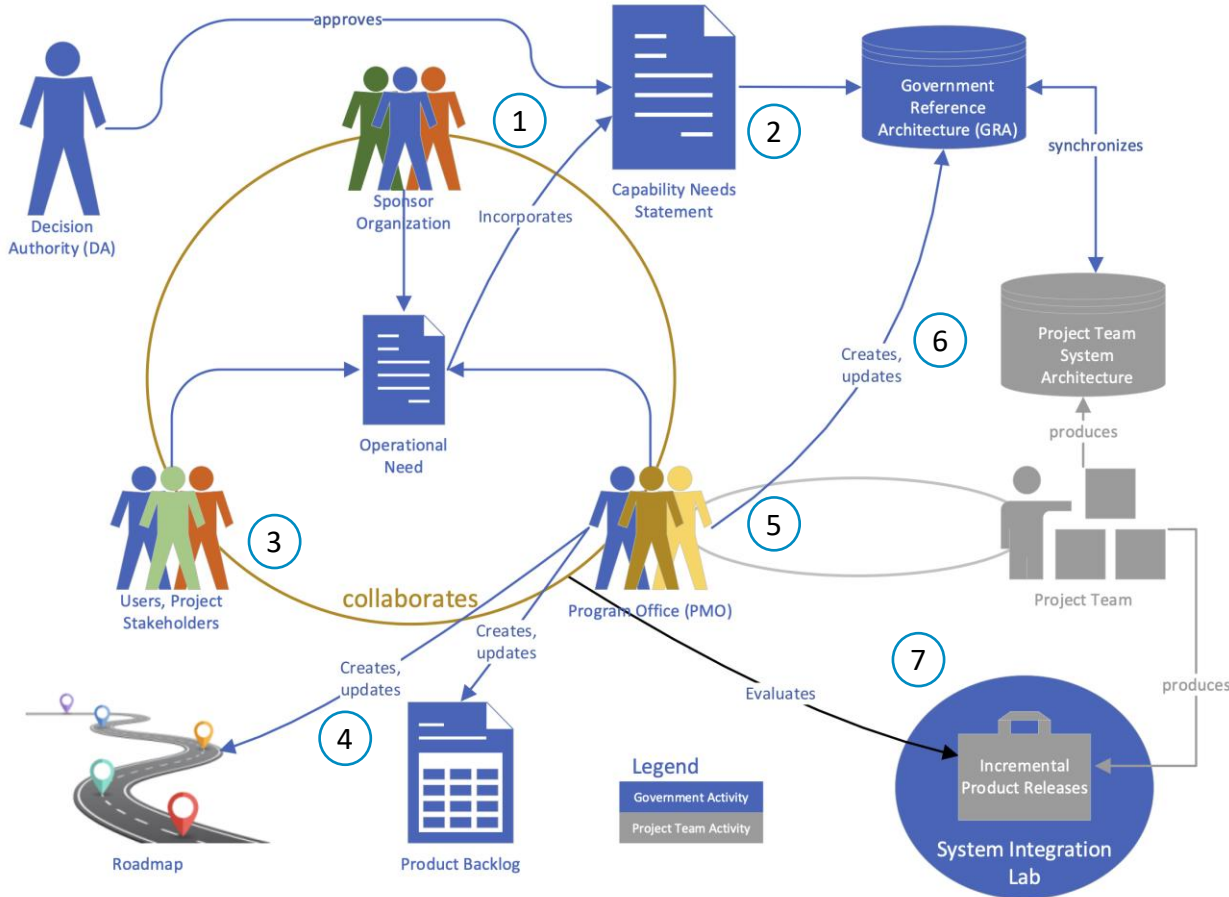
approves

Decision Authority (DA)

Sponsor Organization

1

Capability Needs Statement

2

Government Reference Architecture (GRA)

synchronizes

Incorporates

Operational Need

Creates, updates

6

Project Team System Architecture

produces

3

Users, Project Stakeholders

collaborates

Program Office (PMO)

5

Project Team

Creates, updates

Creates, updates

7

4

Evaluates

produces

Roadmap

Product Backlog

Legend

Government Activity

Project Team Activity

Incremental Product Releases

System Integration Lab